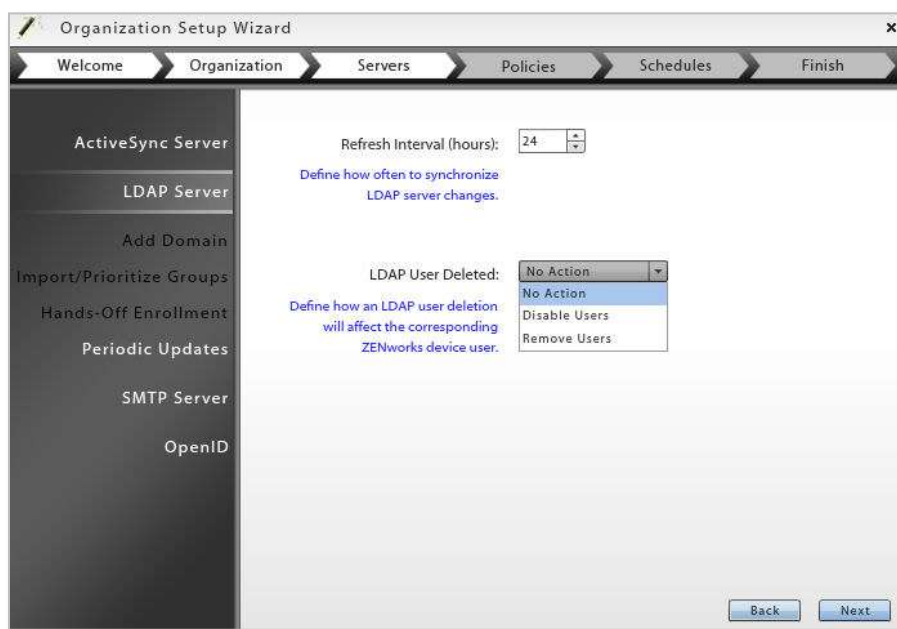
Organization Setup Wizard

×

Welcome

Organization

Servers

Policies

Schedules

Finish

ActiveSync Server

LDAP Server

Add Domain

Import/Prioritize Groups

Hands-Off Enrollment

Periodic Updates

SMTP Server

OpenID

Refresh Interval (hours): 24

Define how often to synchronize LDAP server changes.

LDAP User Deleted: No Action

No Action

Disable Users

Remove Users

Define how an LDAP user deletion will affect the corresponding ZENworks device user.

Back

Next